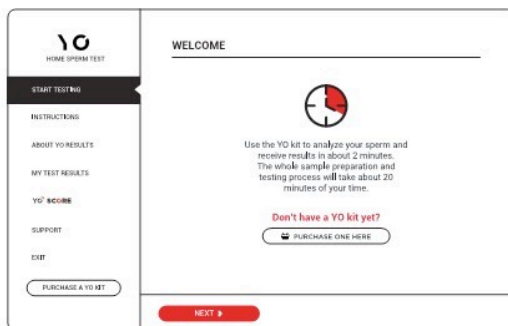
YO
HOME SPERM TEST

START TESTING
INSTRUCTIONS
ABOUT YO RESULTS
MY TEST RESULTS
YO® SCORE
SUPPORT
EXIT
PURCHASE A YO KIT

WELCOME

Use the YO kit to analyze your sperm and receive results in about 2 minutes. The whole sample preparation and testing process will take about 20 minutes of your time.

Don't have a YO kit yet?

PURCHASE ONE HERE

NEXT